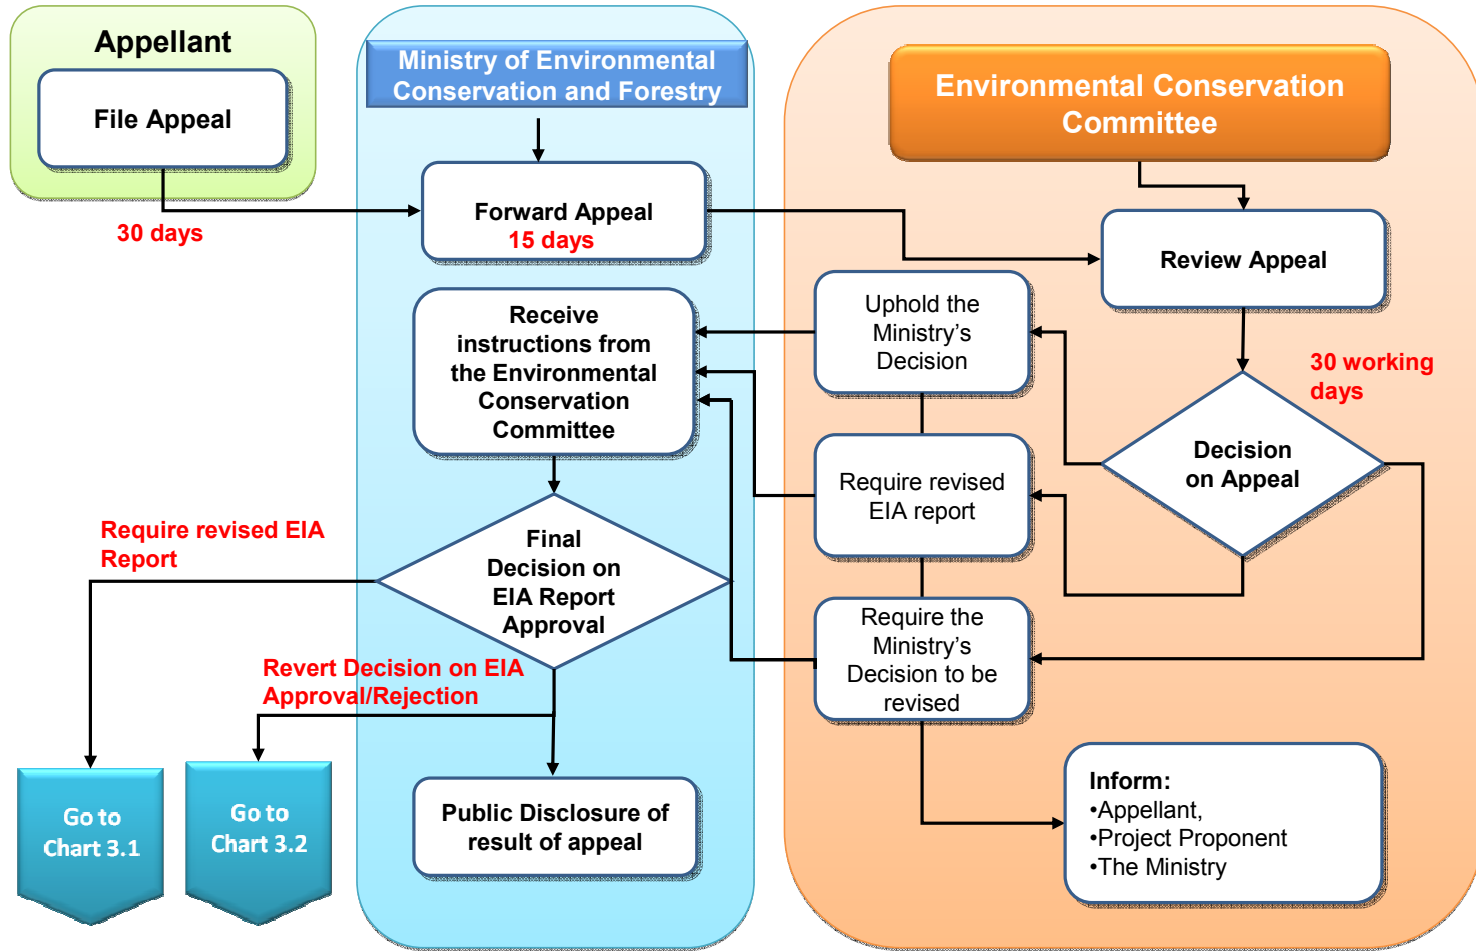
Appellant

File Appeal

30 days

Ministry of Environmental Conservation and Forestry

Forward Appeal
15 days

Receive instructions from the Environmental Conservation Committee

Final Decision on EIA Report Approval

Require revised EIA Report

Revert Decision on EIA Approval/Rejection

Go to Chart 3.1

Go to Chart 3.2

Public Disclosure of result of appeal

Environmental Conservation Committee

Review Appeal

30 working days

Decision on Appeal

Uphold the Ministry's Decision

Require revised EIA report

Require the Ministry's Decision to be revised

Inform:
•Appellant,
•Project Proponent
•The Ministry